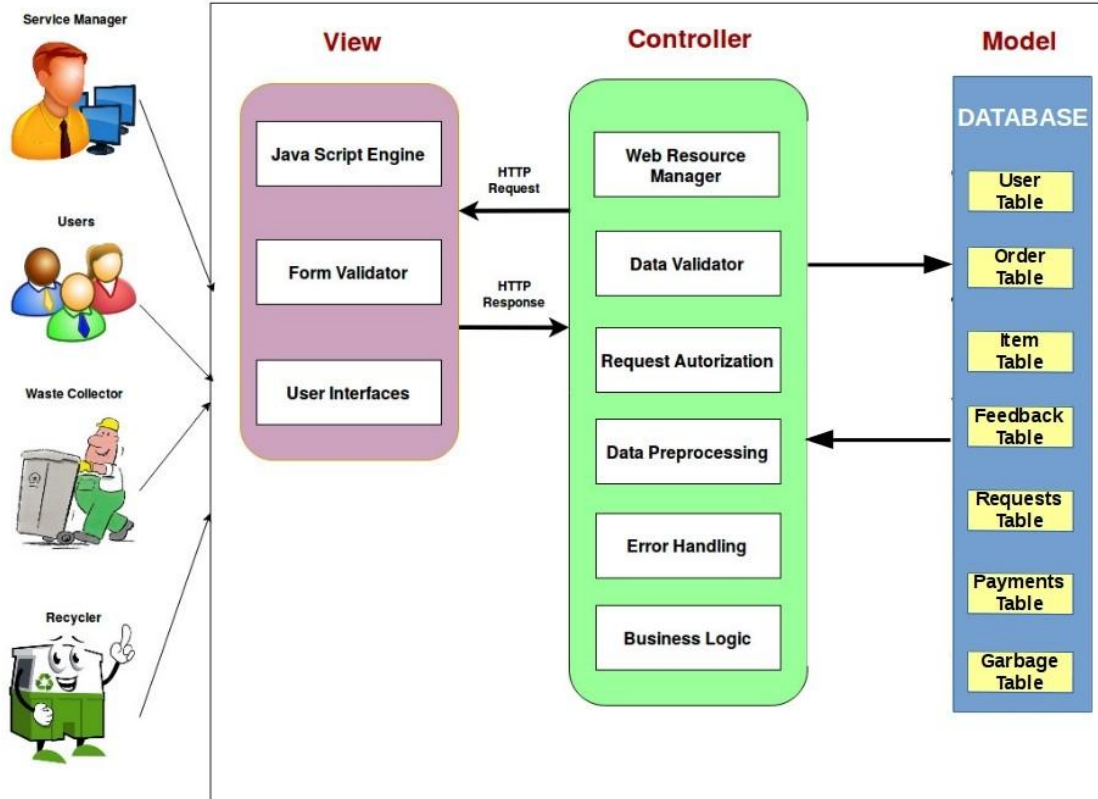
Service Manager

Users

Waste Collector

Recycler

View

Java Script Engine

Form Validator

User Interfaces

HTTP Request

HTTP Response

Controller

Web Resource Manager

Data Validator

Request Autorization

Data Preprocessing

Error Handling

Business Logic

Model

DATABASE

User Table

Order Table

Item Table

Feedback Table

Requests Table

Payments Table

Garbage Table